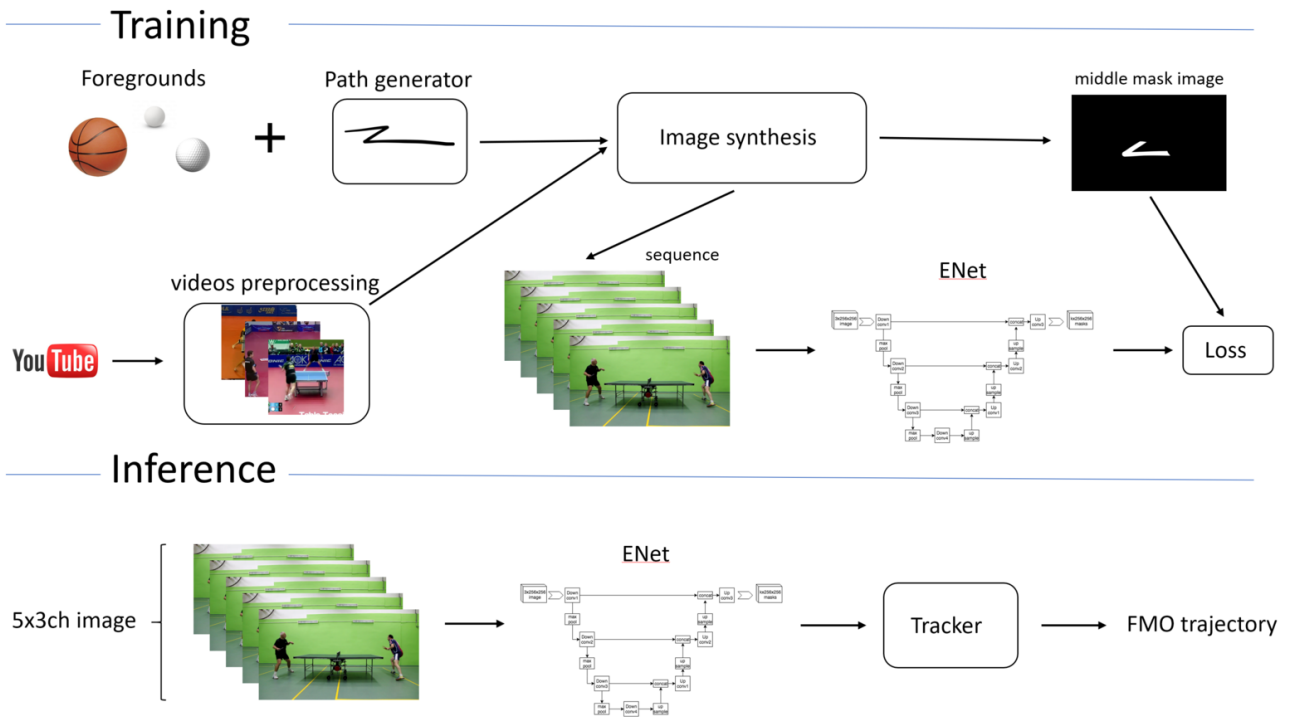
Training

Foregrounds

Path generator

Image synthesis

middle mask image

videos preprocessing

sequence

ENet

YouTube

3x256x256 image

Down conv1

max pool

Down conv2

max pool

Down conv3

max pool

Down conv4

Up sample

concat

Up conv1

Up sample

concat

Up conv2

Up sample

concat

Up conv3

3x256x256 masks

Loss

Inference

ENet

5x3ch image

3x256x256 image

Down conv1

max pool

Down conv2

max pool

Down conv3

max pool

Down conv4

Up sample

concat

Up conv1

Up sample

concat

Up conv2

Up sample

concat

Up conv3

3x256x256 masks

Tracker

FMO trajectory